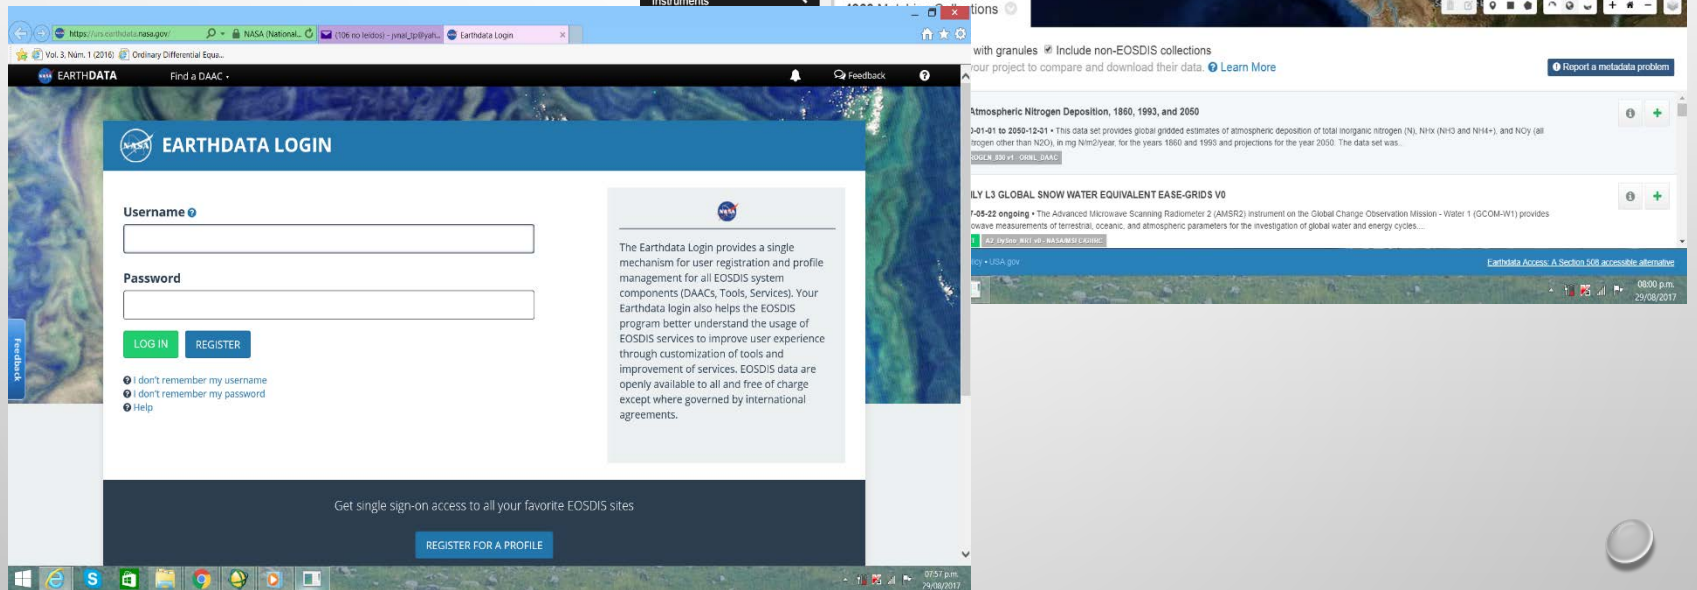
https://urs.earthdata.nasa.gov/
NASA (National...
(106 no leídos) - jvnal_tp@yah...
Earthdata Login
Vol. 3, Núm. 1 (2016)
Ordinary Differential Equa...

EARTHDATA
Find a DAAC
Feedback

EARTHDATA LOGIN

Username
Password
LOG IN
REGISTER
I don't remember my username
I don't remember my password
Help

The Earthdata Login provides a single mechanism for user registration and profile management for all EOSDIS system components (DAACs, Tools, Services). Your Earthdata login also helps the EOSDIS program better understand the usage of EOSDIS services to improve user experience through customization of tools and improvement of services. EOSDIS data are openly available to all and free of charge except where governed by international agreements.

Get single sign-on access to all your favorite EOSDIS sites
REGISTER FOR A PROFILE

Feedback

07:57 p.m.
29/08/2017

Instruments
tions
with granules
Include non-EOSDIS collections
your project to compare and download their data. Learn More
Report a metadata problem

Atmospheric Nitrogen Deposition, 1860, 1993, and 2050
-01-01 to 2050-12-31 • This data set provides global gridded estimates of atmospheric deposition of total inorganic nitrogen (N), NHx (NH3 and NH4+), and NOy (all trogen other than N2O), in mg N/m2/year, for the years 1860 and 1993 and projections for the year 2050. The data set was...
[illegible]

ILY L3 GLOBAL SNOW WATER EQUIVALENT EASE-GRIDS V0
7-05-22 ongoing • The Advanced Microwave Scanning Radiometer 2 (AMSR2) instrument on the Global Change Observation Mission - Water 1 (GCOM-W1) provides owave measurements of terrestrial, oceanic, and atmospheric parameters for the investigation of global water and energy cycles...
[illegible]

icy • USA.gov
Earthdata Access: A Section 508 accessible alternative

08:00 p.m.
29/08/2017